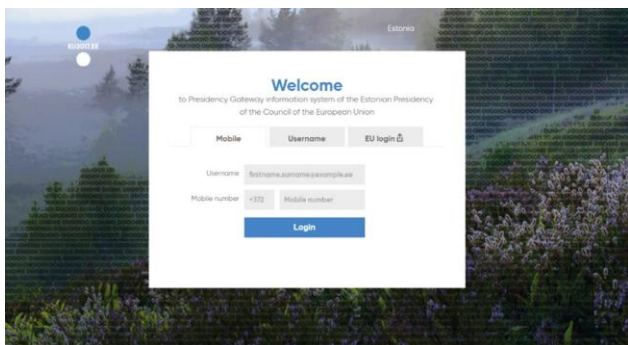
EU2017.EE

Estonia

Welcome

to Presidency Gateway information system of the Estonian Presidency of the Council of the European Union

Mobile

Username

EU login

Username firstname.surname@example.ee

Mobile number +372 Mobile number

Login